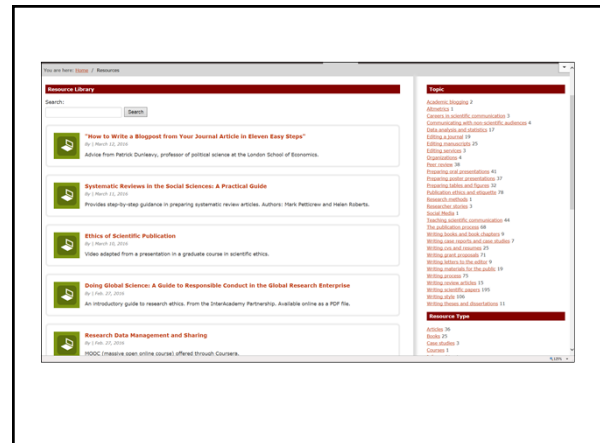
You are here: Home / Resources

Resource Library

Search:

Search

"How to Write a Blogpost from Your Journal Article in Eleven Easy Steps"
By | March 12, 2016
Advice from Patrick Dunleavy, professor of political science at the London School of Economics.

Systematic Reviews in the Social Sciences: A Practical Guide
By | March 11, 2016
Provides step-by-step guidance in preparing systematic review articles. Authors: Mark Petticrew and Helen Roberts.

Ethics of Scientific Publication
By | March 10, 2016
Video adapted from a presentation in a graduate course in scientific ethics.

Doing Global Science: A Guide to Responsible Conduct in the Global Research Enterprise
By | Feb. 27, 2016
An introductory guide to research ethics. From the InterAcademy Partnership. Available online as a PDF file.

Research Data Management and Sharing
By | Feb. 27, 2016
MOOC (massive open online course) offered through Coursera.

Topic

Academic blogging 2
Altmetrics 1
Careers in scientific communication 3
Communicating with non-scientific audiences 6
Data analysis and statistics 17
Editing a journal 19
Editing manuscripts 25
Editing services 3
Organizations 4
Peer review 38
Preparing oral presentations 41
Preparing poster presentations 37
Preparing tables and figures 32
Publication ethics and etiquette 38
Research methods 1
Researcher stories 1
Social Media 1
Teaching scientific communication 44
The publication process 68
Writing books and book chapters 9
Writing case reports and case studies 7
Writing cvs and resumes 25
Writing grant proposals 71
Writing letters to the editor 9
Writing materials for the public 19
Writing process 75
Writing review articles 13
Writing scientific papers 155
Writing style 106
Writing theses and dissertations 11

Resource Type

Articles 36
Books 25
Case studies 3
Courses 1

%10% ▾